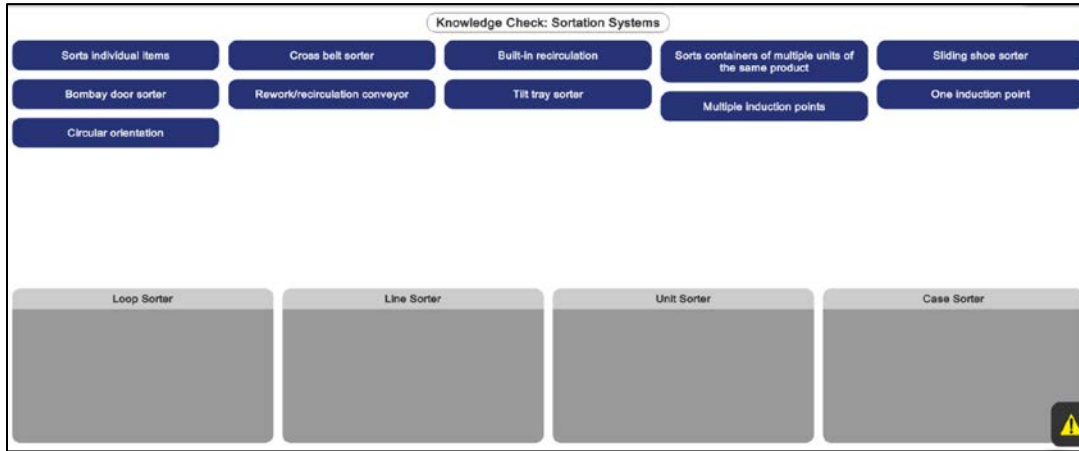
Knowledge Check: Sortation Systems

Sorts individual items

Cross belt sorter

Built-in recirculation

Sorts containers of multiple units of the same product

Sliding shoe sorter

Bombay door sorter

Rework/recirculation conveyor

Tilt tray sorter

Multiple induction points

One induction point

Circular orientation

Loop Sorter

Line Sorter

Unit Sorter

Case Sorter